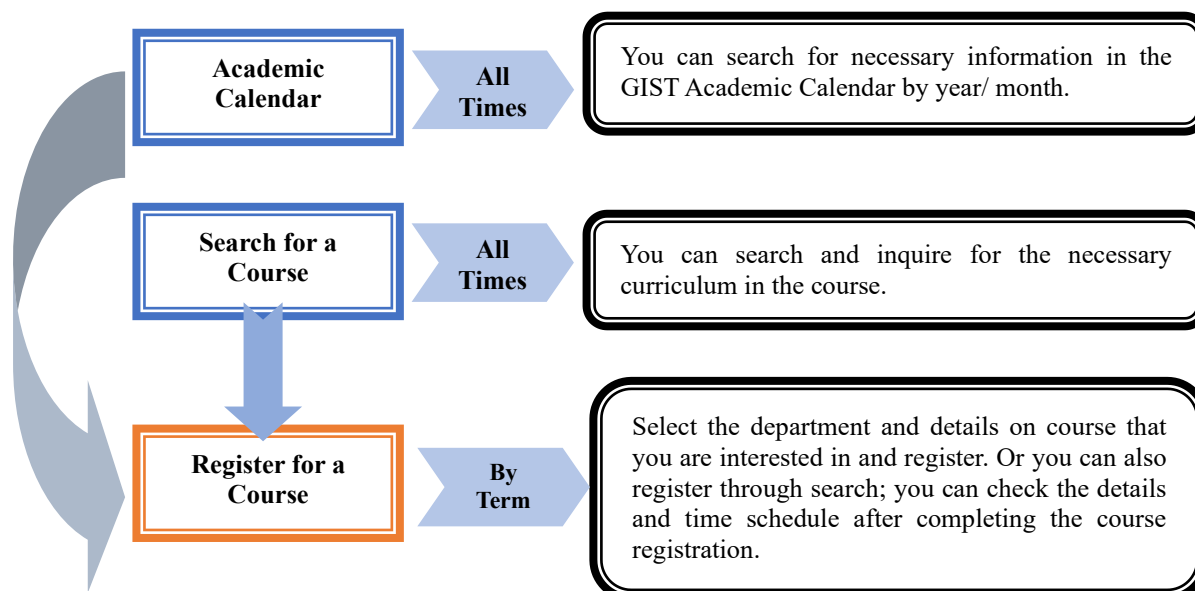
Academic Calendar

All Times

You can search for necessary information in the GIST Academic Calendar by year/ month.

Search for a Course

All Times

You can search and inquire for the necessary curriculum in the course.

Register for a Course

By Term

Select the department and details on course that you are interested in and register. Or you can also register through search; you can check the details and time schedule after completing the course registration.